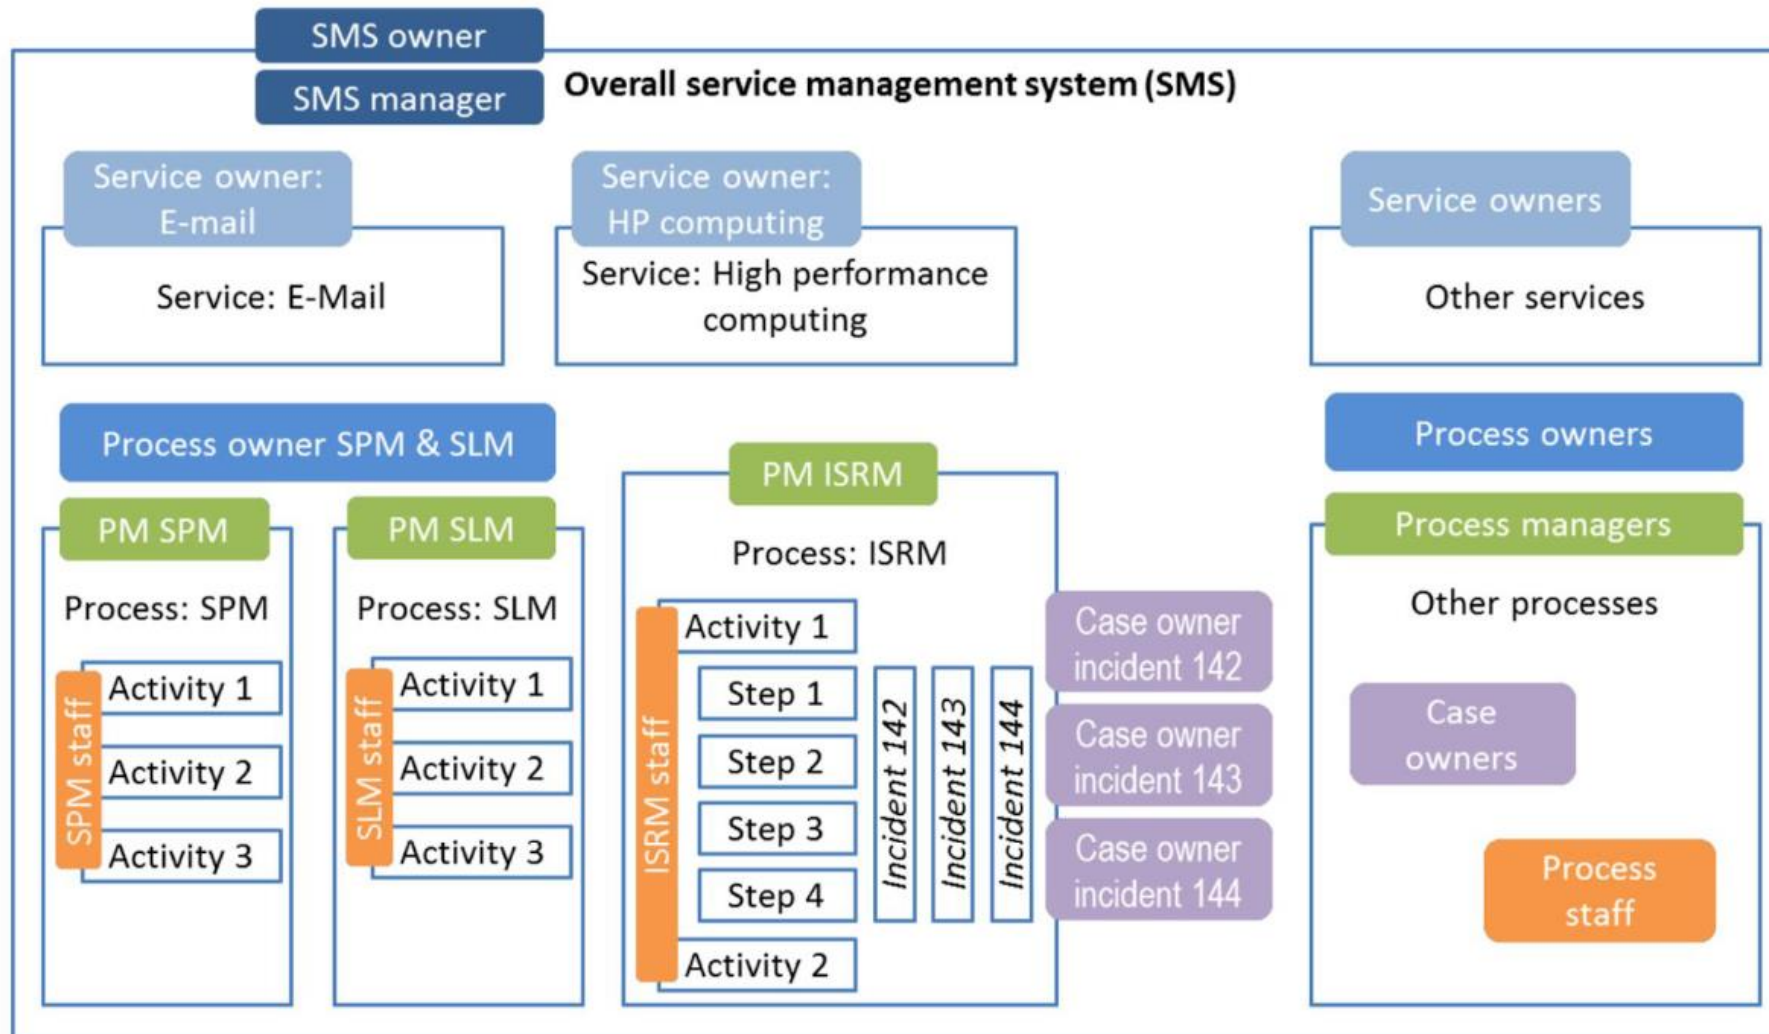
SMS owner

SMS manager

Overall service management system (SMS)

Service owner: E-mail

Service: E-Mail

Service owner: HP computing

Service: High performance computing

Service owners

Other services

Process owner SPM & SLM

PM SPM

Process: SPM

SPM staff

Activity 1

Activity 2

Activity 3

PM SLM

Process: SLM

SLM staff

Activity 1

Activity 2

Activity 3

PM ISRM

Process: ISRM

ISRM staff

Activity 1

Step 1

Step 2

Step 3

Step 4

Activity 2

Incident 142

Incident 143

Incident 144

Case owner incident 142

Case owner incident 143

Case owner incident 144

Process owners

Process managers

Other processes

Case owners

Process staff